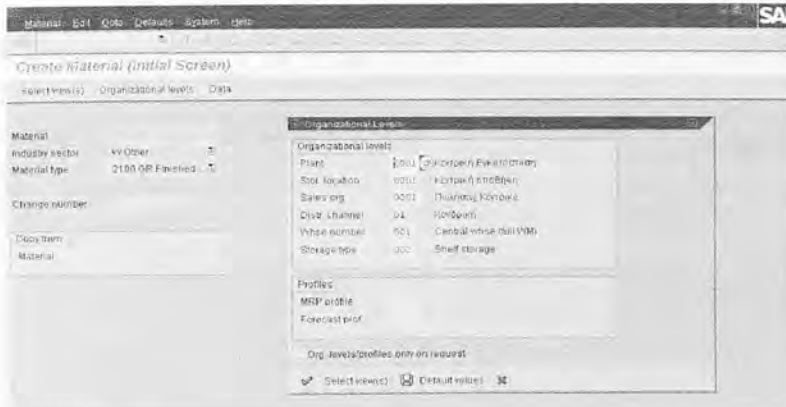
Material Edit Goto Defaults System Help

SAP

Create Material (Initial Screen)

Select view(s) Organizational levels Data

Material

Industry sector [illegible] Other

Material type 2100 GR Finished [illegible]

Change number

Copy from

Material

Organizational Levels

Organizational levels

Plant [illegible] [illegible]

Stor. location 0001 Κεντρική αποθήκη

Sales org. 0001 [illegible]

Distr. channel 01 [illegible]

Whse number 001 Central whse (full WM)

Storage type 002 Shelf storage

Profiles

MRP profile

Forecast prof.

Org. levels/profiles only on request

Select view(s) Default values